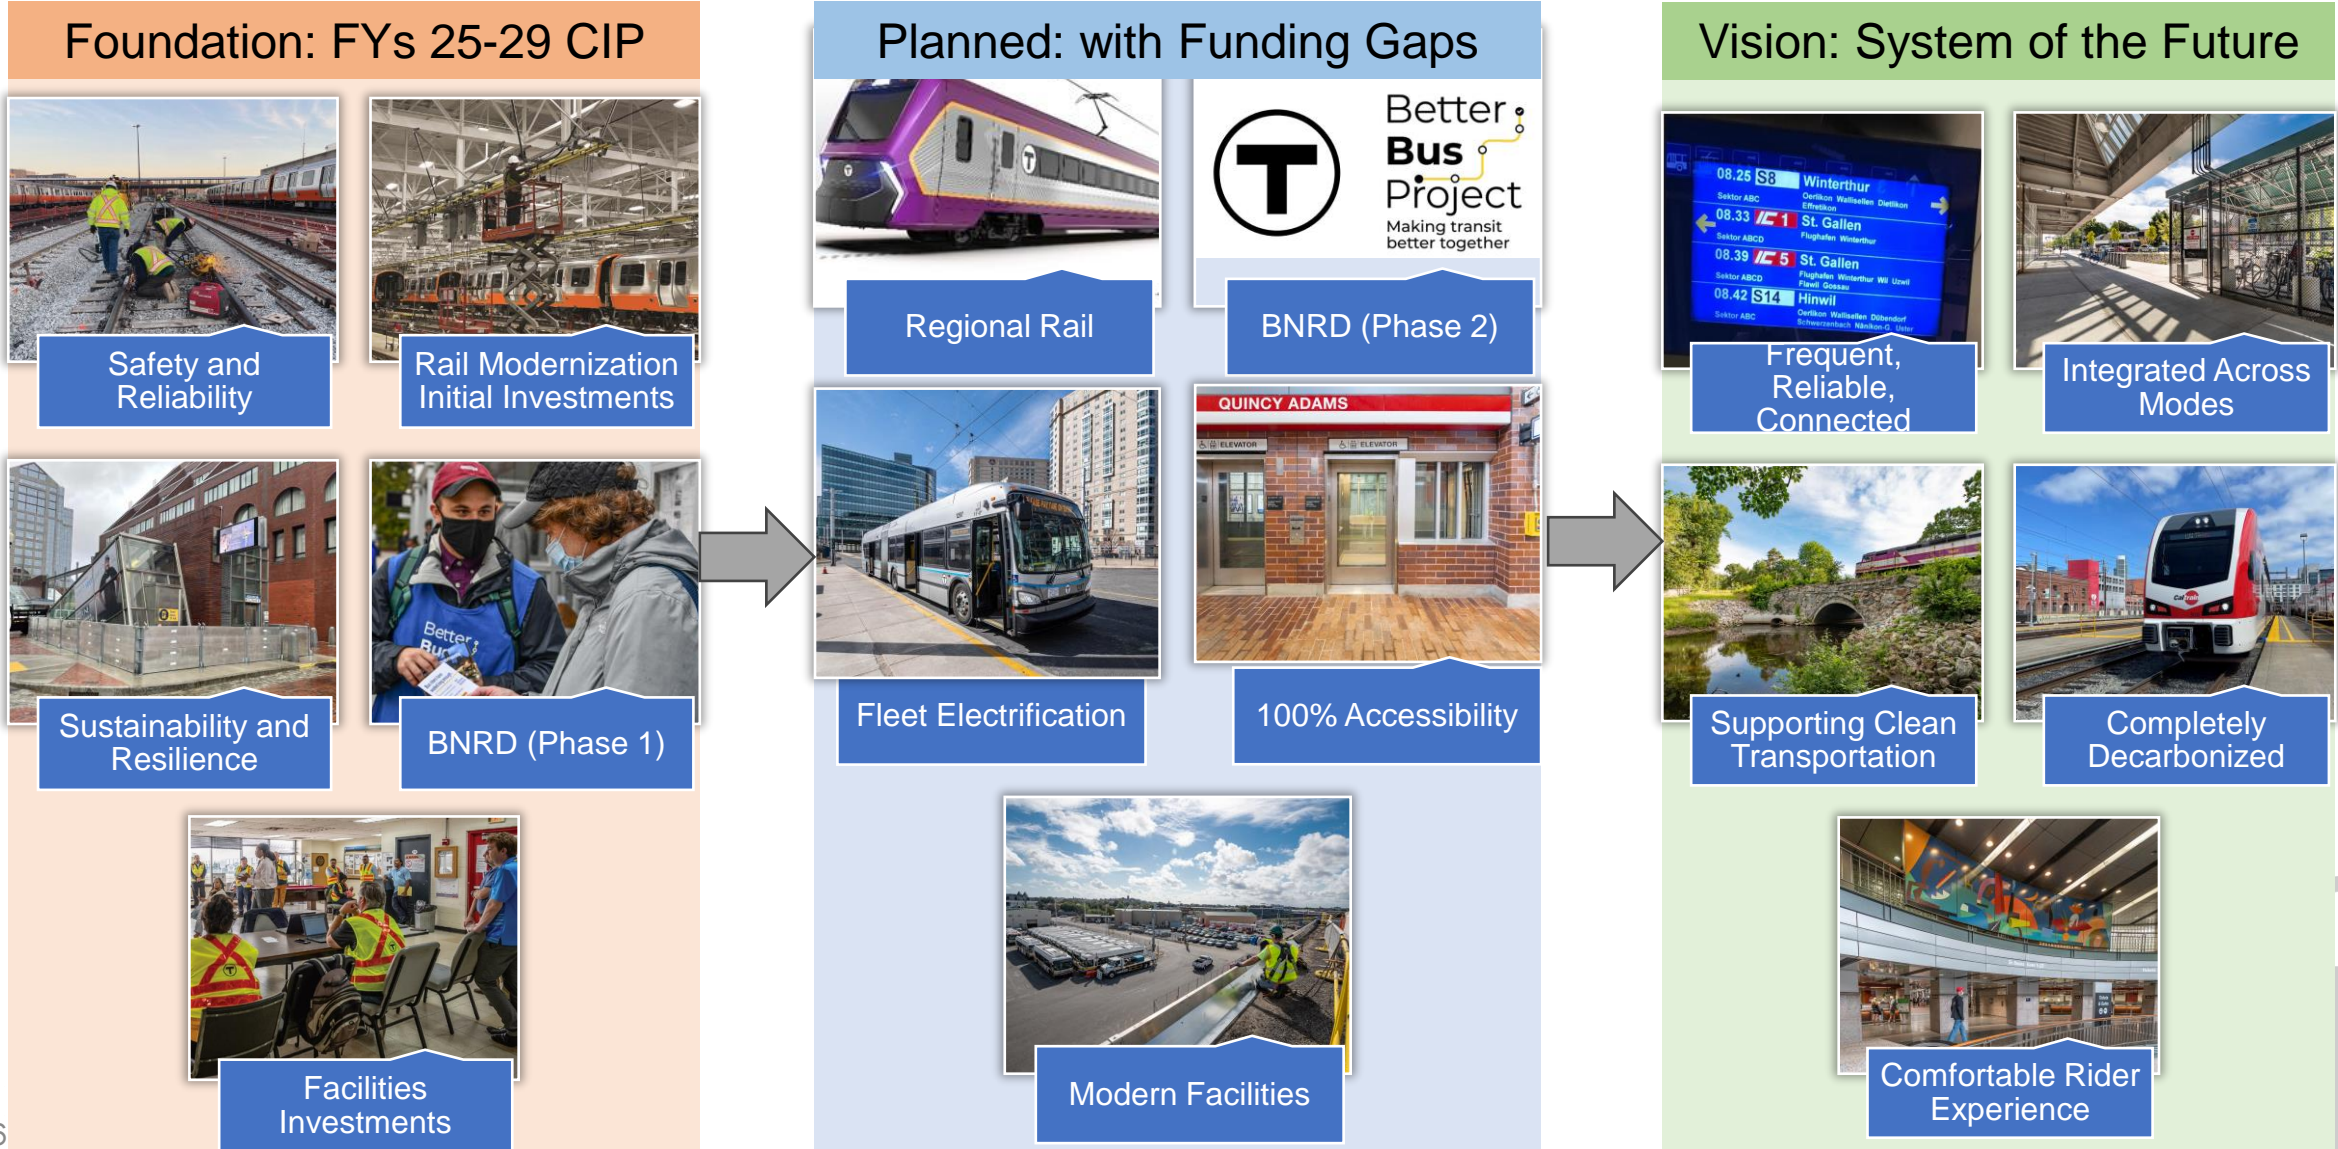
Foundation: FYs 25-29 CIP

Safety and Reliability

Rail Modernization Initial Investments

Sustainability and Resilience

BNRD (Phase 1)

Facilities Investments

Planned: with Funding Gaps

Regional Rail

Better Bus Project
Making transit better together

BNRD (Phase 2)

Fleet Electrification

QUINCY ADAMS

100% Accessibility

Modern Facilities

Vision: System of the Future

08.25 S8 Winterthur
08.33 IC 1 St. Gallen
08.39 IC 5 St. Gallen
08.42 S14 Hinwil

Frequent, Reliable, Connected

Integrated Across Modes

Supporting Clean Transportation

Completely Decarbonized

Comfortable Rider Experience